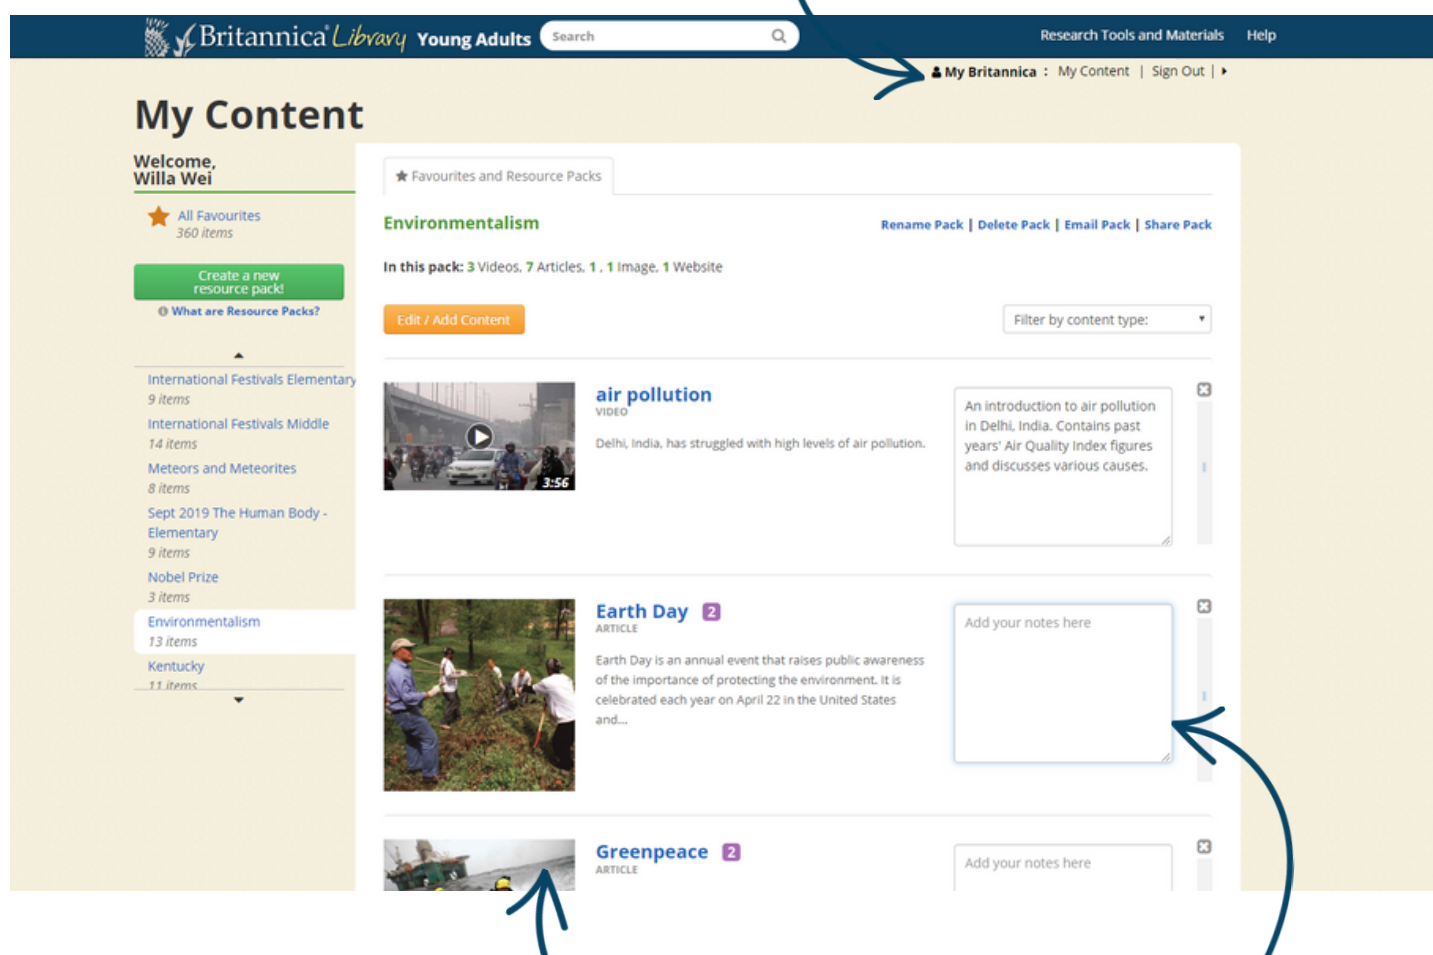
Britannica® Library Young Adults Search

Research Tools and Materials Help

My Britannica : My Content | Sign Out |

My Content

Welcome, Willa Wei

All Favourites
360 items

Create a new resource pack!

What are Resource Packs?

International Festivals Elementary
9 items

International Festivals Middle
14 items

Meteors and Meteorites
8 items

Sept 2019 The Human Body - Elementary
9 items

Nobel Prize
3 items

Environmentalism
13 items

Kentucky
11 items

Favourites and Resource Packs

Environmentalism

Rename Pack | Delete Pack | Email Pack | Share Pack

In this pack: 3 Videos, 7 Articles, 1 , 1 Image, 1 Website

Edit / Add Content

Filter by content type:

3:56

air pollution
VIDEO

Delhi, India, has struggled with high levels of air pollution.

An introduction to air pollution in Delhi, India. Contains past years' Air Quality Index figures and discusses various causes.

Earth Day 2
ARTICLE

Earth Day is an annual event that raises public awareness of the importance of protecting the environment. It is celebrated each year on April 22 in the United States and...

Add your notes here

Greenpeace 2
ARTICLE

Add your notes here